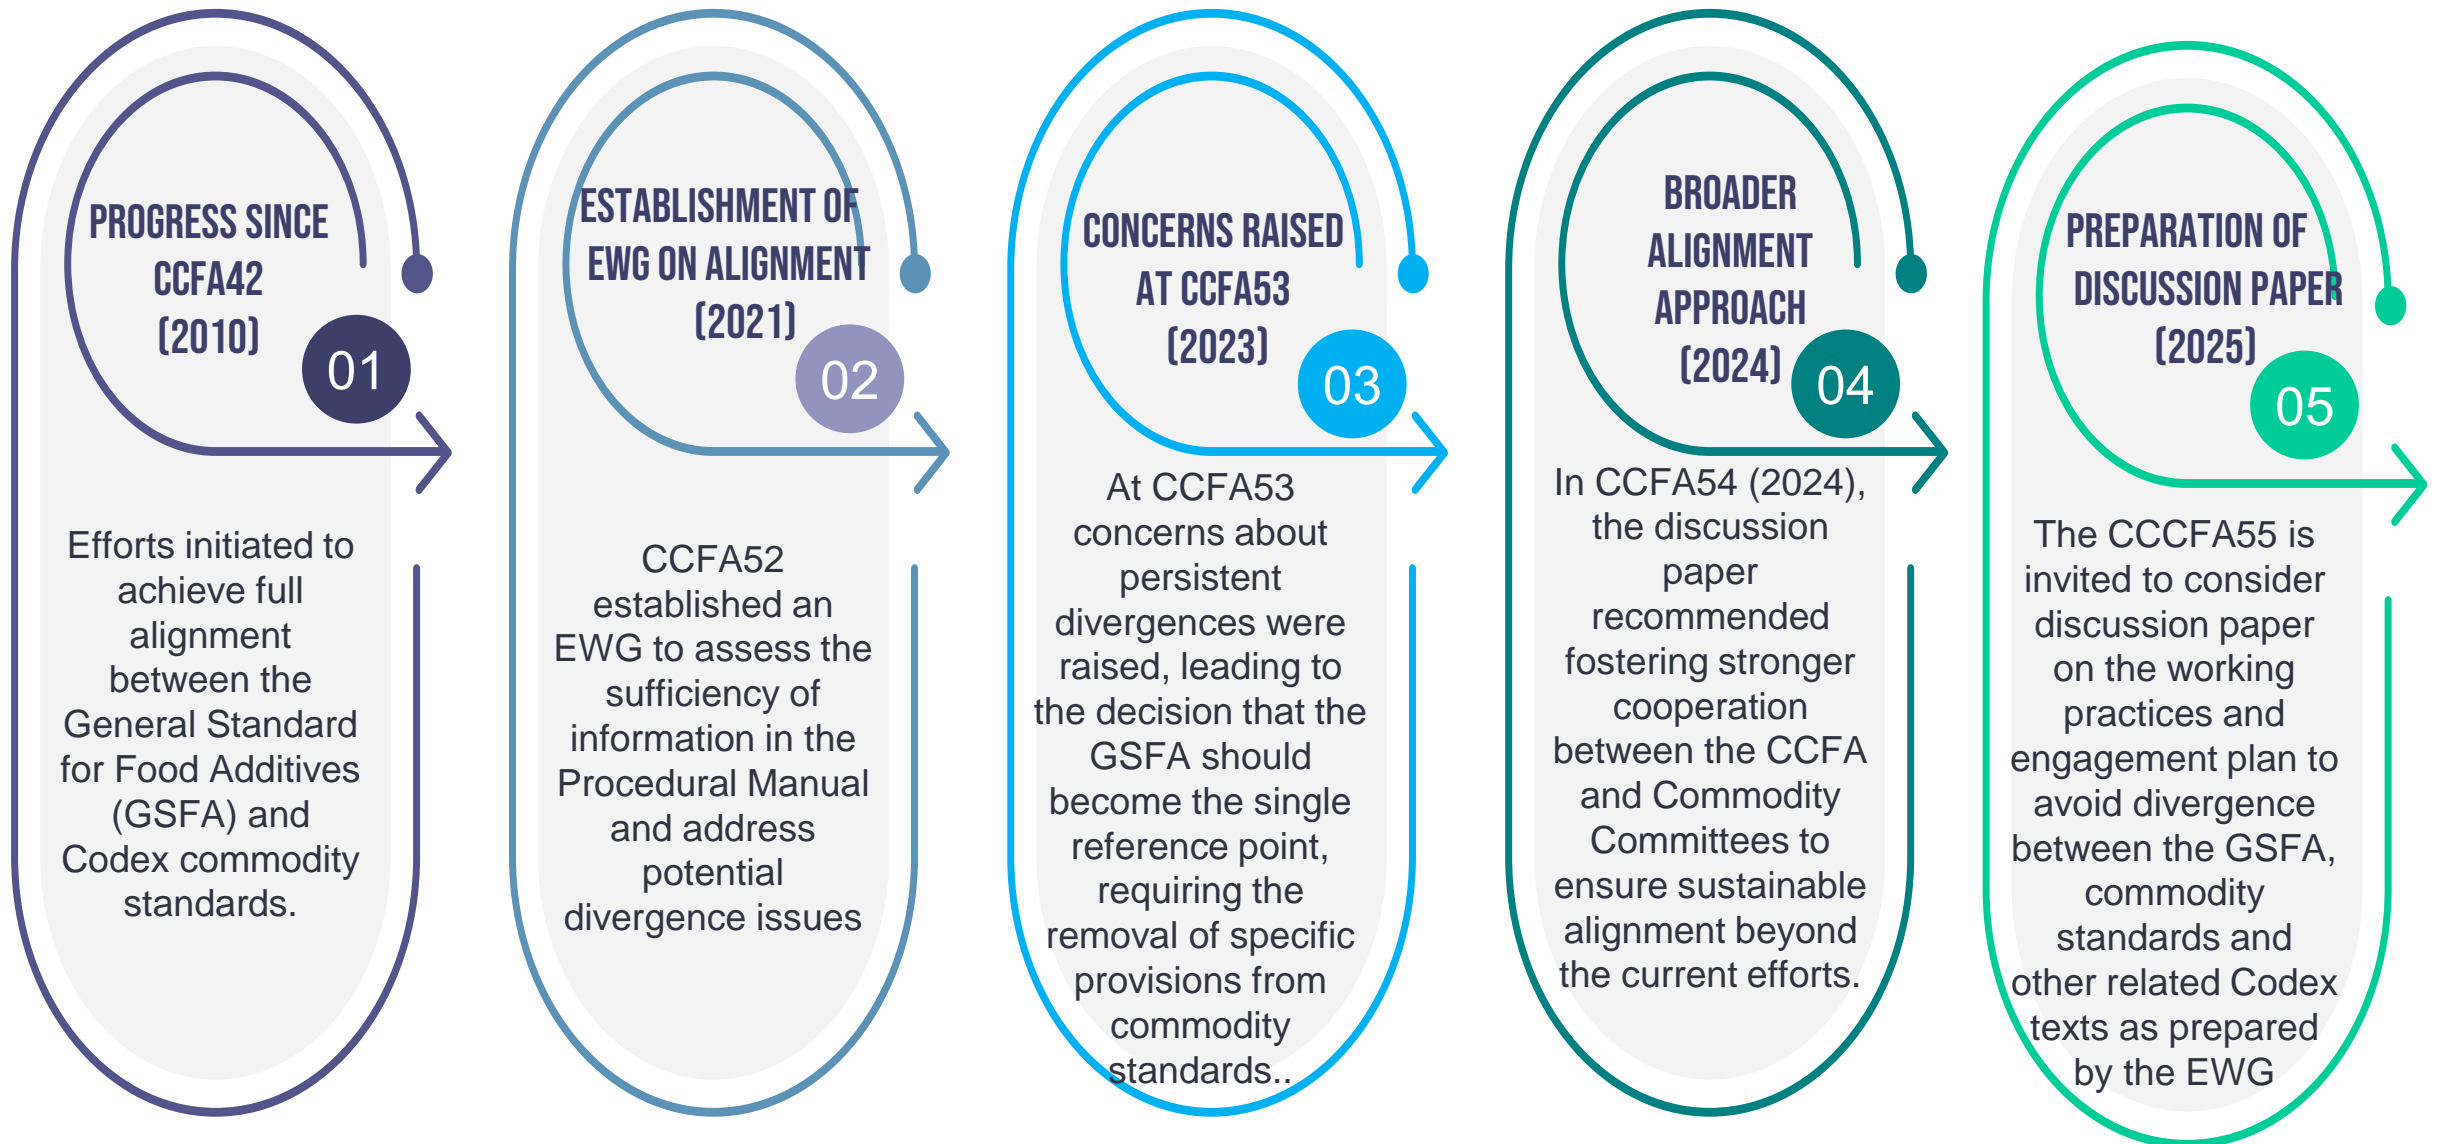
PROGRESS SINCE CCFA42 (2010)

01

Efforts initiated to achieve full alignment between the General Standard for Food Additives (GSFA) and Codex commodity standards.

ESTABLISHMENT OF EWG ON ALIGNMENT (2021)

02

CCFA52 established an EWG to assess the sufficiency of information in the Procedural Manual and address potential divergence issues

CONCERNS RAISED AT CCFA53 (2023)

03

At CCFA53 concerns about persistent divergences were raised, leading to the decision that the GSFA should become the single reference point, requiring the removal of specific provisions from commodity standards..

BROADER ALIGNMENT APPROACH (2024)

04

In CCFA54 (2024), the discussion paper recommended fostering stronger cooperation between the CCFA and Commodity Committees to ensure sustainable alignment beyond the current efforts.

PREPARATION OF DISCUSSION PAPER (2025)

05

The CCCFA55 is invited to consider discussion paper on the working practices and engagement plan to avoid divergence between the GSFA, commodity standards and other related Codex texts as prepared by the EWG